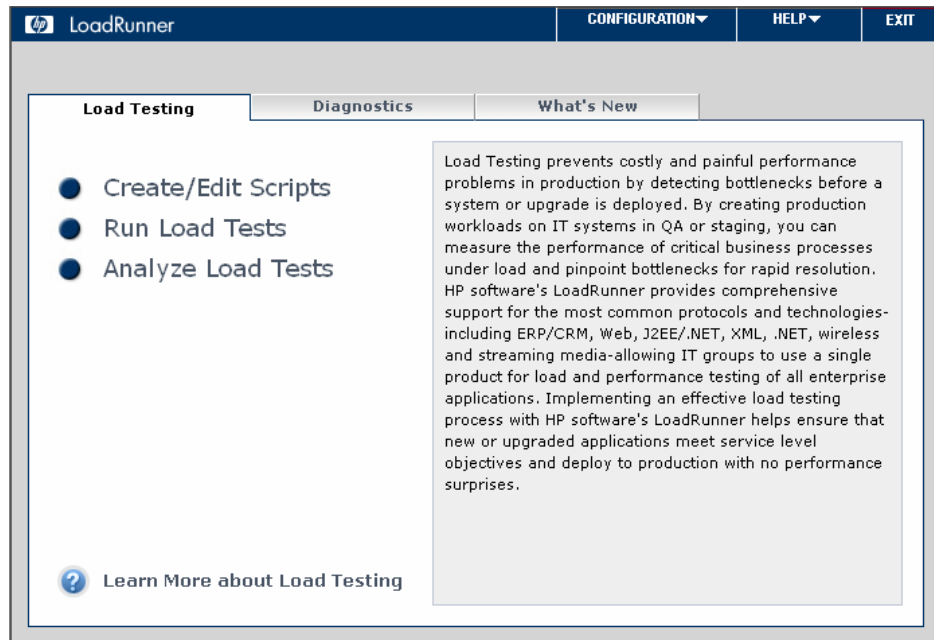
hp LoadRunner

CONFIGURATION HELP EXIT

Load Testing | Diagnostics | What's New

Create/Edit Scripts

Run Load Tests

Analyze Load Tests

Load Testing prevents costly and painful performance problems in production by detecting bottlenecks before a system or upgrade is deployed. By creating production workloads on IT systems in QA or staging, you can measure the performance of critical business processes under load and pinpoint bottlenecks for rapid resolution. HP software's LoadRunner provides comprehensive support for the most common protocols and technologies-including ERP/CRM, Web, J2EE/.NET, XML, .NET, wireless and streaming media-allowing IT groups to use a single product for load and performance testing of all enterprise applications. Implementing an effective load testing process with HP software's LoadRunner helps ensure that new or upgraded applications meet service level objectives and deploy to production with no performance surprises.

Learn More about Load Testing